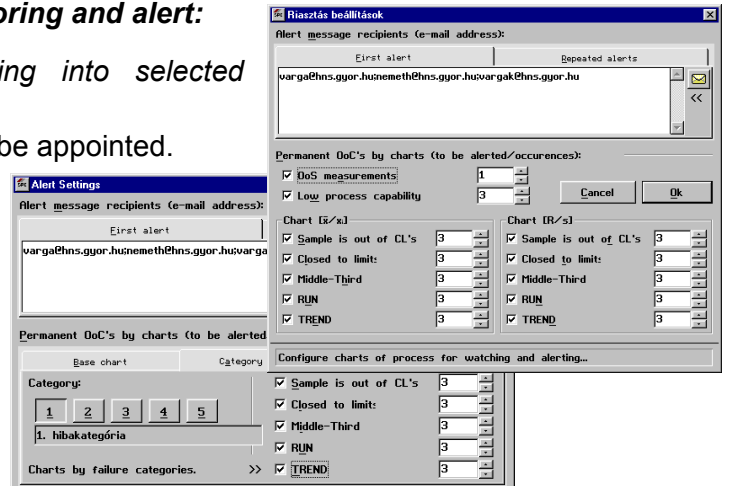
oring and alert:

ing into selected

be appointed.

Riasztás beállítások

Alert message recipients (e-mail address):

First alert | Repeated alerts

varga@hns.gyor.hu;nemeth@hns.gyor.hu;vargak@hns.gyor.hu

<<

Permanent OoC's by charts (to be alerted/occurences):

☑ OoS measurements 1

☑ Low process capability 3

Cancel

Ok

Chart [x̄/x]

☑ Sample is out of CL's 3

☑ Closed to limit: 3

☑ Middle-Third 3

☑ RUN 3

☑ TREND 3

Chart [R/s]

☑ Sample is out of CL's 3

☑ Closed to limit: 3

☑ Middle-Third 3

☑ RUN 3

☑ TREND 3

Configure charts of process for watching and alerting...

Alert Settings

Alert message recipients (e-mail address):

First alert

varga@hns.gyor.hu;nemeth@hns.gyor.hu;varga

Permanent OoC's by charts (to be alerted

Base chart | Category

Category:

1 2 3 4 5

1. hibakategória

Charts by failure categories. >>

☑ Sample is out of CL's 3

☑ Closed to limit: 3

☑ Middle-Third 3

☑ RUN 3

☑ TREND 3